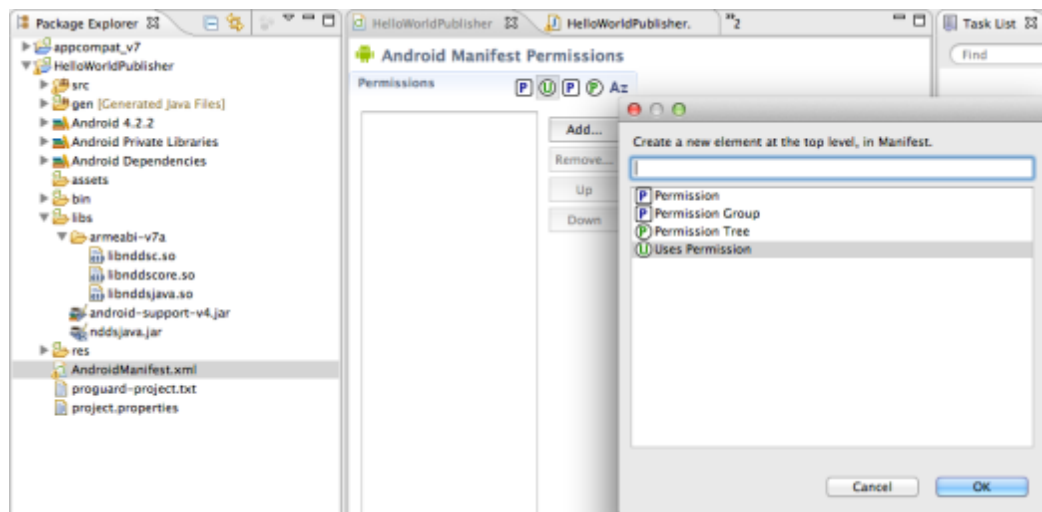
Package Explorer

appcompat_v7
HelloWorldPublisher
src
gen [Generated Java Files]
Android 4.2.2
Android Private Libraries
Android Dependencies
assets
bin
libs
armeabi-v7a
libnddsc.so
libnddscore.so
libnddsjava.so
android-support-v4.jar
nddsjava.jar
res
AndroidManifest.xml
proguard-project.txt
project.properties

HelloWorldPublisher
HelloWorldPublisher.
»2

Android Manifest Permissions
Permissions
P U P P Az
Add...
Remove...
Up
Down

Task List
Find

Create a new element at the top level, in Manifest.
P Permission
P Permission Group
P Permission Tree
U Uses Permission

Cancel
OK